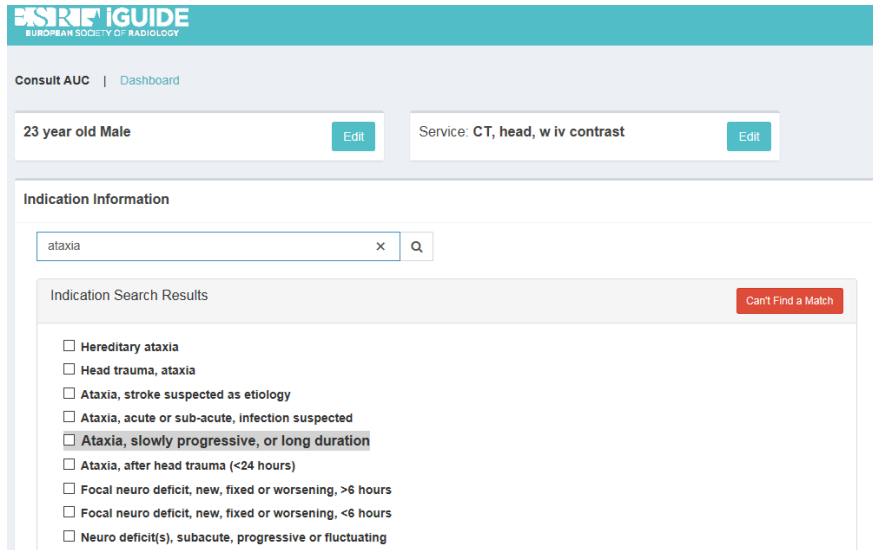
ESR iGUIDE
EUROPEAN SOCIETY OF RADIOLOGY

Consult AUC | Dashboard

23 year old Male
Edit

Service: CT, head, w iv contrast
Edit

Indication Information

ataxia
×

Indication Search Results
Can't Find a Match

☐ Hereditary ataxia
☐ Head trauma, ataxia
☐ Ataxia, stroke suspected as etiology
☐ Ataxia, acute or sub-acute, infection suspected
☐ Ataxia, slowly progressive, or long duration
☐ Ataxia, after head trauma (<24 hours)
☐ Focal neuro deficit, new, fixed or worsening, >6 hours
☐ Focal neuro deficit, new, fixed or worsening, <6 hours
☐ Neuro deficit(s), subacute, progressive or fluctuating